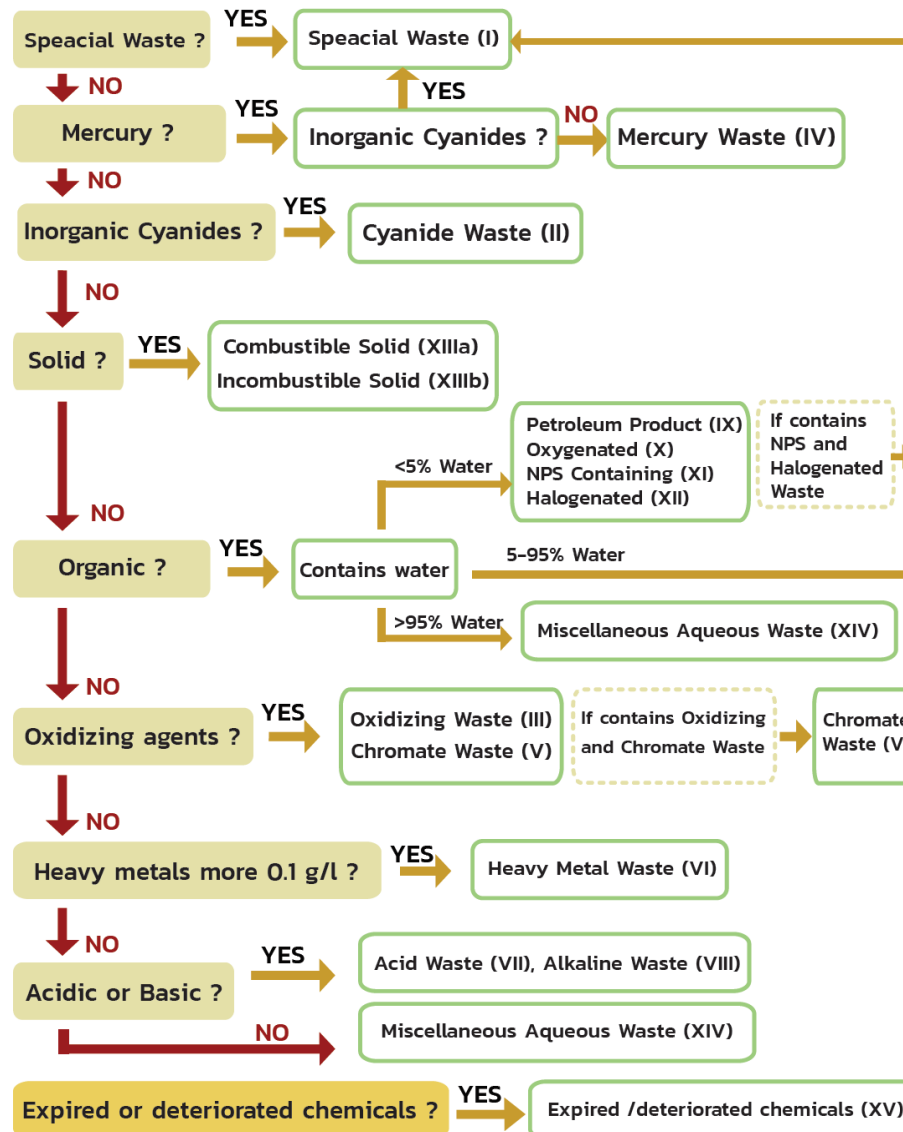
Speacial Waste ?

YES

Speacial Waste (I)

NO

YES

Mercury ?

YES

Inorganic Cyanides ?

NO

Mercury Waste (IV)

NO

Inorganic Cyanides ?

YES

Cyanide Waste (II)

NO

Solid ?

YES

Combustible Solid (XIIIa)
Incombustible Solid (XIIIb)

NO

<5% Water

Petroleum Product (IX)
Oxygenated (X)
NPS Containing (XI)
Halogenated (XII)

If contains NPS and Halogenated Waste

Organic ?

YES

Contains water

5-95% Water

>95% Water

Miscellaneous Aqueous Waste (XIV)

NO

Oxidizing agents ?

YES

Oxidizing Waste (III)
Chromate Waste (V)

If contains Oxidizing and Chromate Waste

Chromate Waste (V

NO

Heavy metals more 0.1 g/l ?

YES

Heavy Metal Waste (VI)

NO

Acidic or Basic ?

YES

Acid Waste (VII), Alkaline Waste (VIII)

NO

Miscellaneous Aqueous Waste (XIV)

Expired or deteriorated chemicals ?

YES

Expired /deteriorated chemicals (XV)